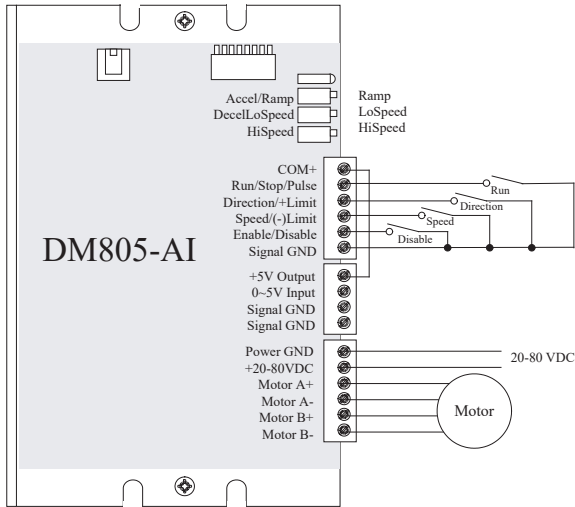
Accel/Ramp
DecelLoSpeed
HiSpeed

Ramp
LoSpeed
HiSpeed

DM805-AI

COM+
Run/Stop/Pulse
Direction/+Limit
Speed/(-)Limit
Enable/Disable
Signal GND

Run
Direction
Speed
Disable

+5V Output
0~5V Input
Signal GND
Signal GND

Power GND
+20-80VDC
Motor A+
Motor A-
Motor B+
Motor B-

20-80 VDC

Motor